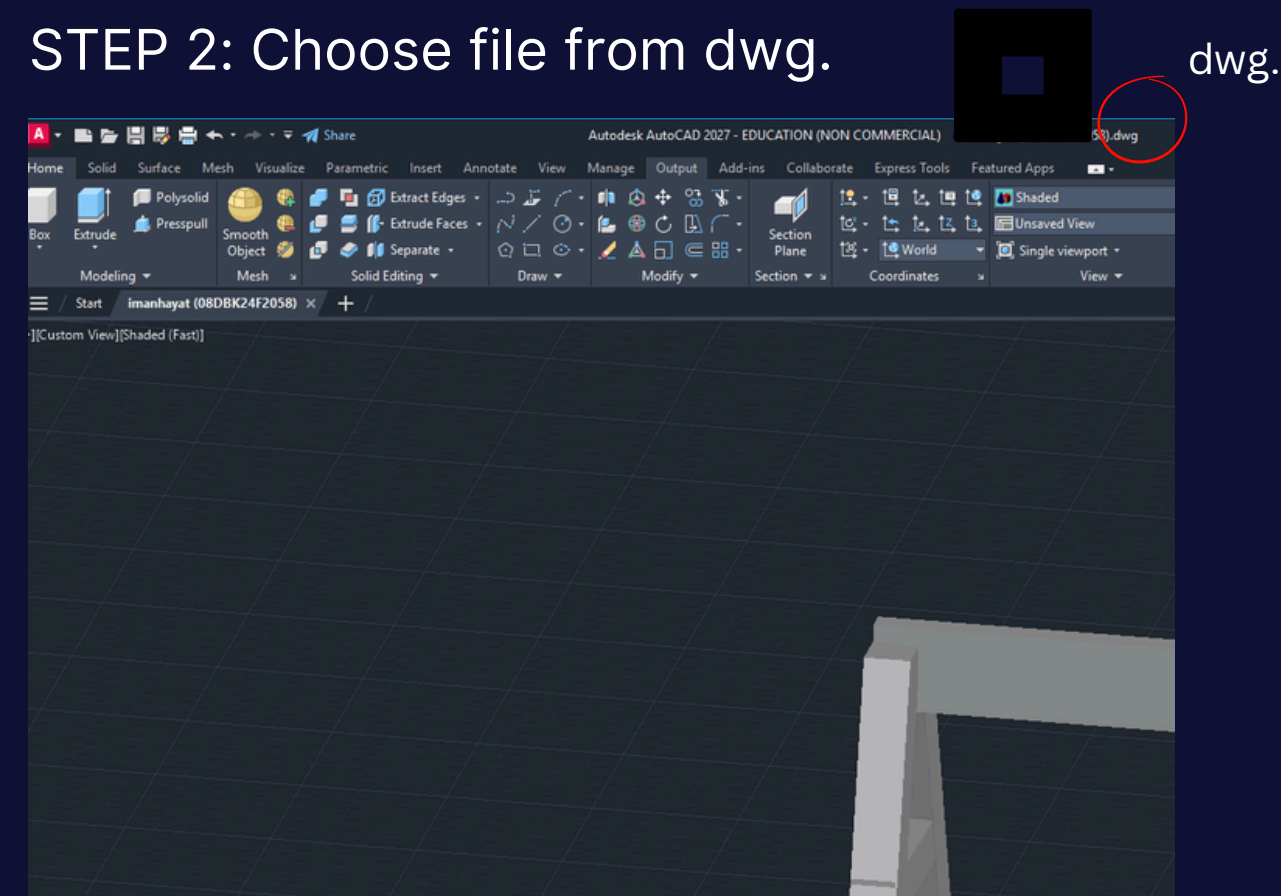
STEP 2: Choose file from dwg.

dwg.

A Share Autodesk AutoCAD 2027 - EDUCATION (NON COMMERCIAL) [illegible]58).dwg

Home Solid Surface Mesh Visualize Parametric Insert Annotate View Manage Output Add-ins Collaborate Express Tools Featured Apps

Box Extrude Polysolid Presspull Smooth Object Extract Edges Extrude Faces Separate Section Plane World Shaded Unsaved View Single viewport

Modeling Mesh Solid Editing Draw Modify Section Coordinates View

Start imanhayat (08DBK24F2058) × +

-][Custom View][Shaded (Fast)]